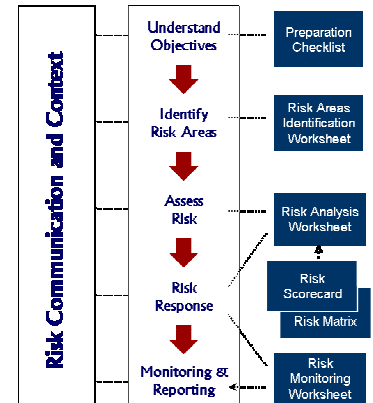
Risk Communication and Context

Understand Objectives

Identify Risk Areas

Assess Risk

Risk Response

Monitoring & Reporting

Preparation Checklist

Risk Areas Identification Worksheet

Risk Analysis Worksheet

Risk Scorecard

Risk Matrix

Risk Monitoring Worksheet